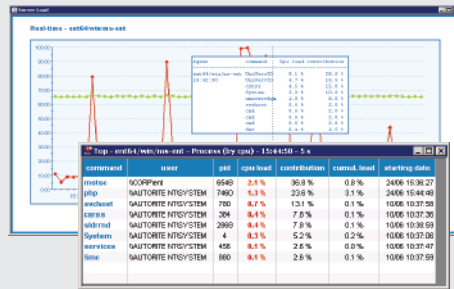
Server Load

Real-time - ent64/win/ms-ent

100,000
90,000
80,000
70,000
60,000
50,000
40,000
30,000
20,000
10,000

Agent command Cpu load contribution
ent64/win/ms-ent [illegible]
15:42:50 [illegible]

Top - ent64/win/ms-ent - Process (by cpu) - 15:44:50 - 5 s

| command | user | pid | cpu load | contribution | cumul. load | starting date |
|---|---|---|---|---|---|---|
| msrse | 9ACORPent | 6548 | 2.1 % | 36.8 % | 0.8 % | 24/06 15:36:27 |
| php | 9AUTORITE NT\SYSTEM | 7460 | 1.3 % | 23.6 % | 3.1 % | 24/06 15:44:49 |
| svchost | 9AUTORITE NT\SYSTEM | 780 | 0.7 % | 13.1 % | 0.1 % | 10/06 10:37:35 |
| csrss | 9AUTORITE NT\SYSTEM | 364 | 0.4 % | 7.8 % | 0.1 % | 10/06 10:37:36 |
| sldrmd | 9AUTORITE NT\SYSTEM | 2660 | 0.4 % | 7.8 % | 0.1 % | 10/06 10:38:59 |
| System | 9AUTORITE NT\SYSTEM | 4 | 0.3 % | 5.2 % | 0.2 % | 10/06 10:37:31 |
| services | 9AUTORITE NT\SYSTEM | 456 | 0.1 % | 2.6 % | 0.0 % | 10/06 10:37:47 |
| Sme | 9AUTORITE NT\SYSTEM | 980 | 0.1 % | 2.6 % | 0.1 % | 10/06 10:37:59 |